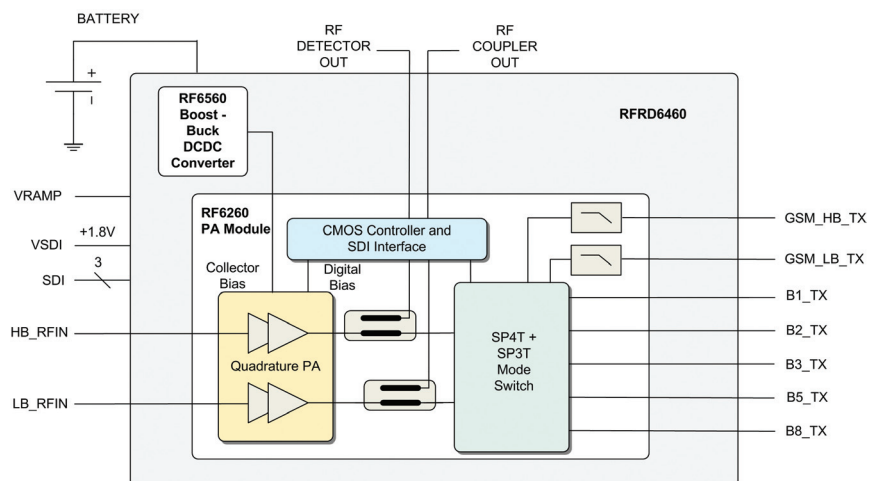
BATTERY

RF DETECTOR OUT

RF COUPLER OUT

+

RF6560 Boost - Buck DCDC Converter

RFRD6460

VRAMP

+1.8V

VSDI

SDI

3

RF6260 PA Module

CMOS Controller and SDI Interface

Collector Bias

Digital Bias

GSM_HB_TX

GSM_LB_TX

B1_TX

HB_RFIN

Quadrature PA

SP4T + SP3T Mode Switch

B2_TX

B3_TX

LB_RFIN

B5_TX

B8_TX